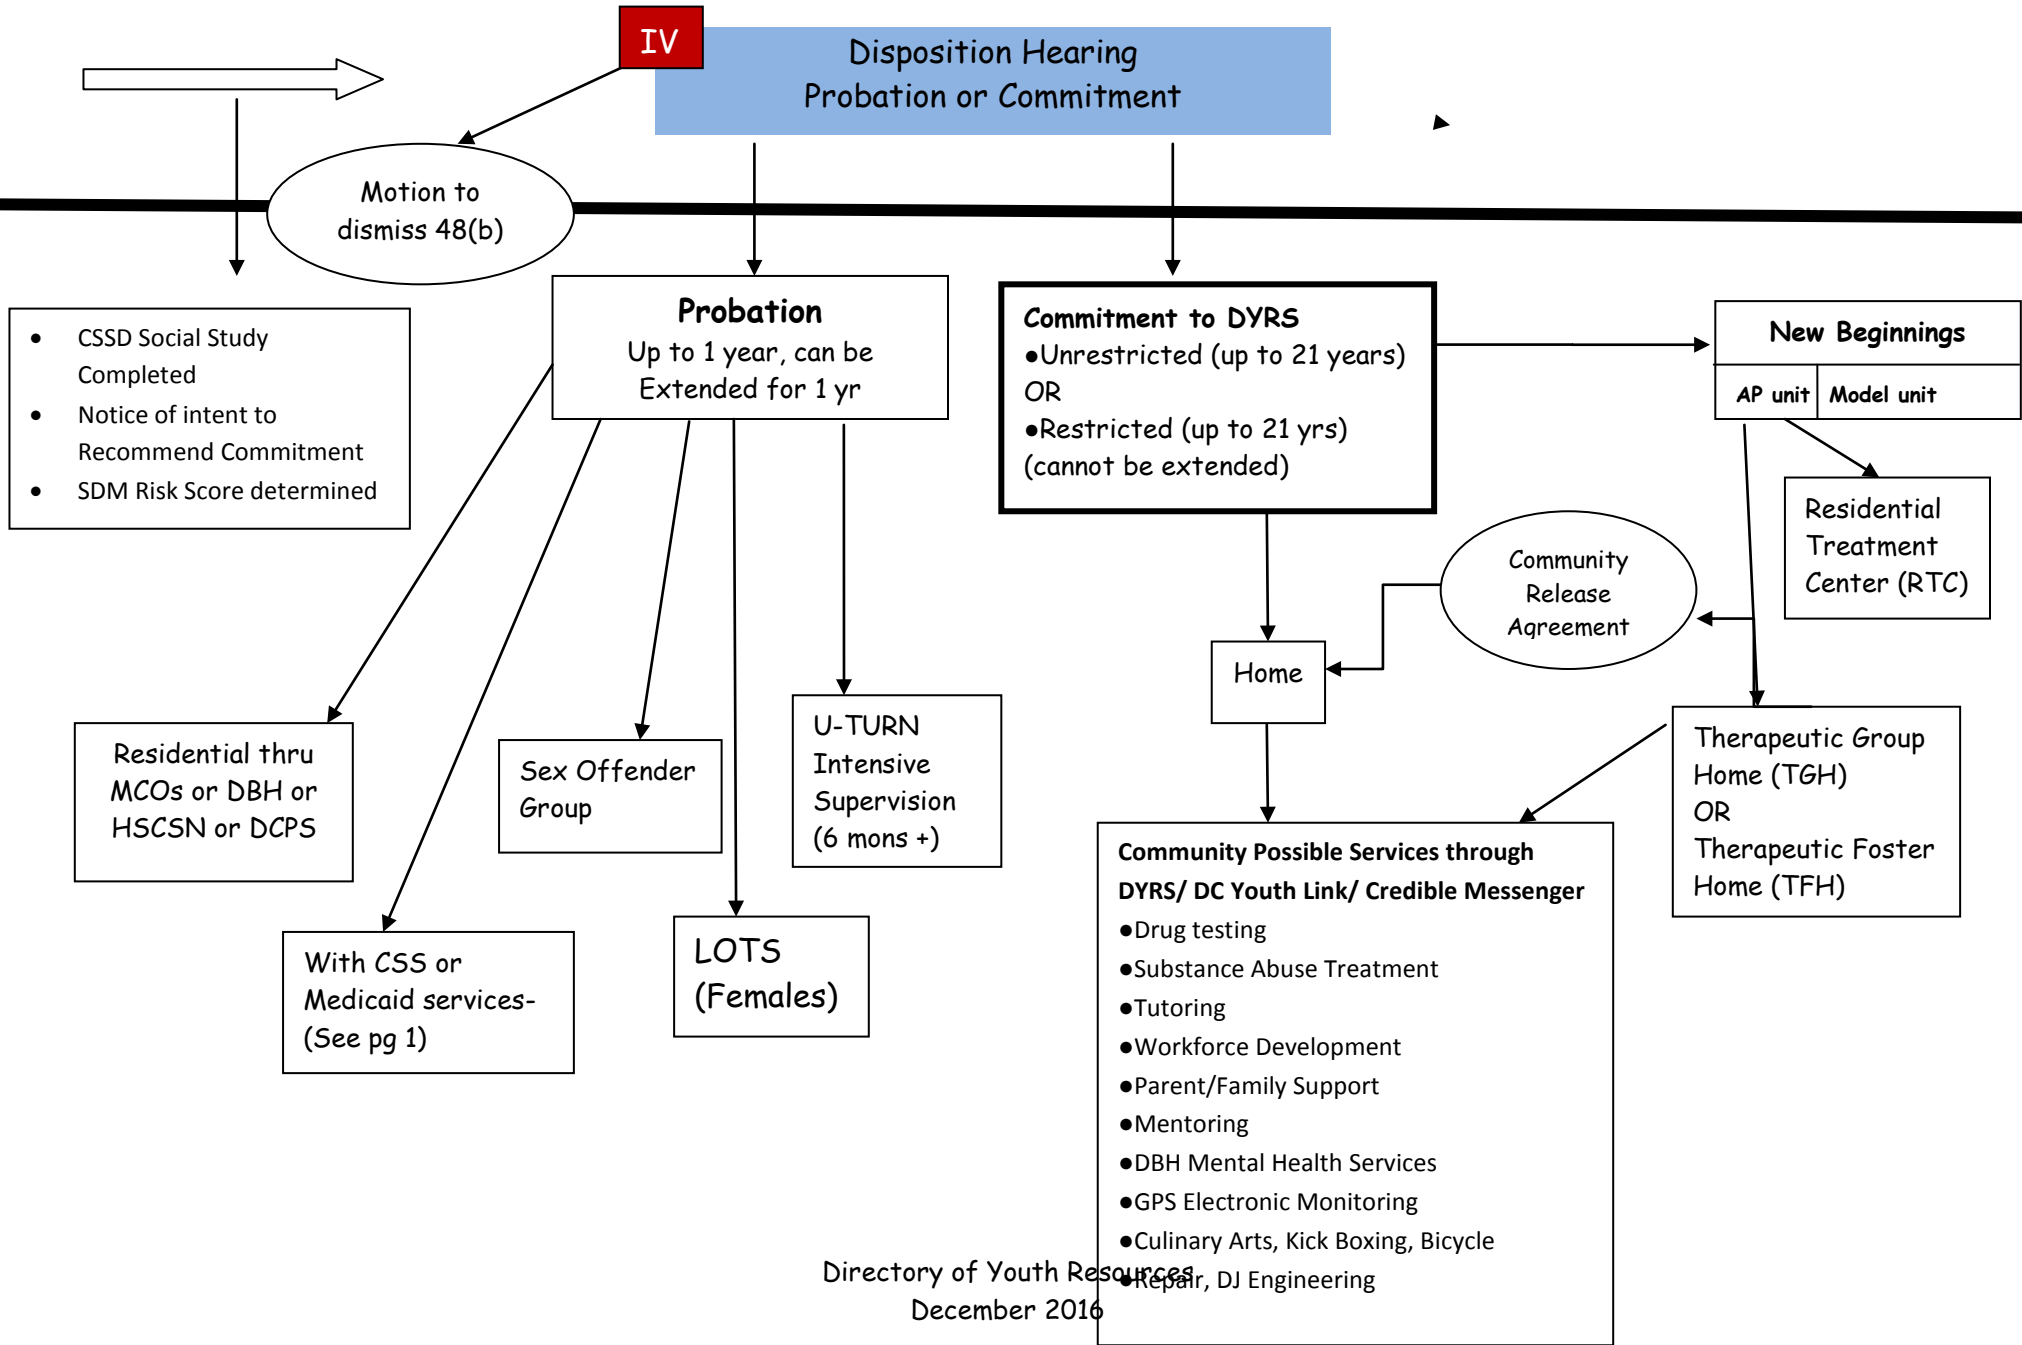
IV

Disposition Hearing
Probation or Commitment

Motion to dismiss 48(b)

- CSSD Social Study Completed
- Notice of intent to Recommend Commitment
- SDM Risk Score determined

Probation
Up to 1 year, can be Extended for 1 yr

Commitment to DYRS
●Unrestricted (up to 21 years)
OR
●Restricted (up to 21 yrs)
(cannot be extended)

New Beginnings

| AP unit | Model unit |
|---|---|

Residential Treatment Center (RTC)

Community Release Agreement

Home

Residential thru MCOs or DBH or HSCSN or DCPS

Sex Offender Group

U-TURN Intensive Supervision (6 mons +)

Therapeutic Group Home (TGH)
OR
Therapeutic Foster Home (TFH)

With CSS or Medicaid services- (See pg 1)

LOTS (Females)

Community Possible Services through DYRS/ DC Youth Link/ Credible Messenger
●Drug testing
●Substance Abuse Treatment
●Tutoring
●Workforce Development
●Parent/Family Support
●Mentoring
●DBH Mental Health Services
●GPS Electronic Monitoring
●Culinary Arts, Kick Boxing, Bicycle
●Repair, DJ Engineering

Directory of Youth Resources
December 2016